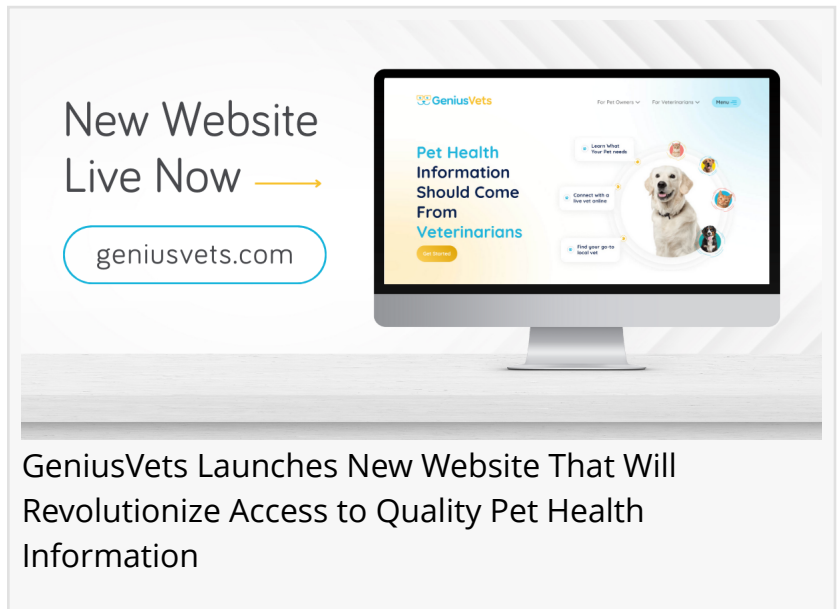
New Website Live Now

geniusvets.com

GeniusVets

For Pet Owners For Veterinarians Menu

Pet Health Information Should Come From Veterinarians

Get Started

Learn What Your Pet needs

Connect with a live vet online

Find your go-to local vet

GeniusVets Launches New Website That Will Revolutionize Access to Quality Pet Health Information